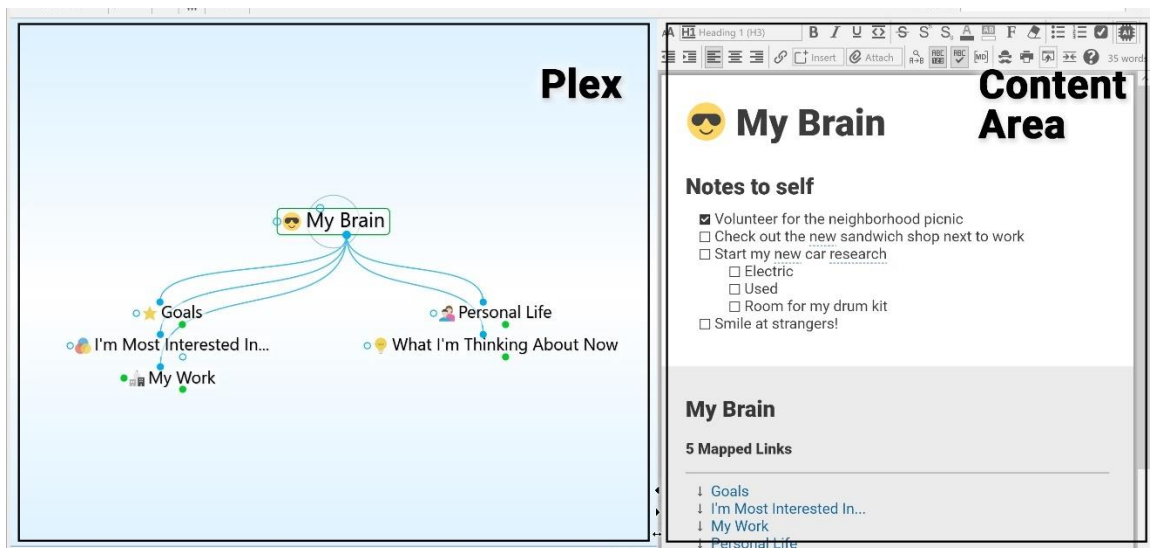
Plex

My Brain

Goals

Personal Life

I'm Most Interested In...

What I'm Thinking About Now

My Work

Heading 1 (H3) B I U S S S A F

Insert Attach MD

35 words

Content Area

My Brain

Notes to self

☑ Volunteer for the neighborhood picnic
☐ Check out the new sandwich shop next to work
☐ Start my new car research
☐ Electric
☐ Used
☐ Room for my drum kit
☐ Smile at strangers!

My Brain

5 Mapped Links

↓ Goals
↓ I'm Most Interested In...
↓ My Work
↓ Personal Life